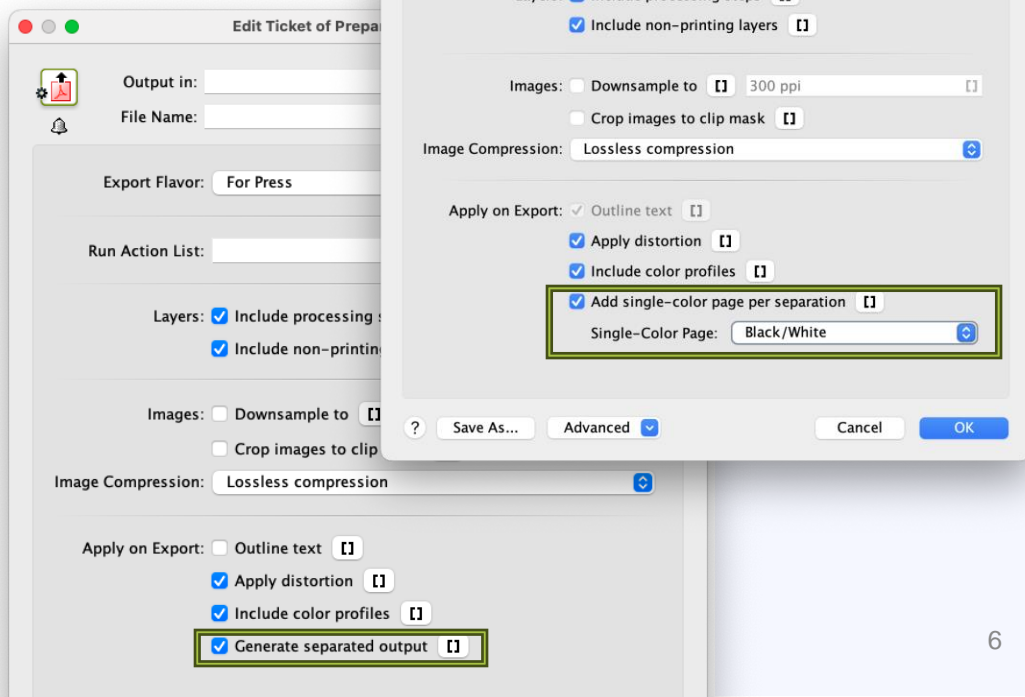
Edit Ticket of Prepar

Output in:
File Name:

Export Flavor: For Press

Run Action List:

Layers: Include processing s
Include non-printin

Images: Downsample to [ ]
Crop images to clip

Image Compression: Lossless compression

Apply on Export: Outline text [ ]
Apply distortion [ ]
Include color profiles [ ]
Generate separated output [ ]

Include non-printing layers [ ]

Images: Downsample to [ ] 300 ppi [ ]
Crop images to clip mask [ ]

Image Compression: Lossless compression

Apply on Export: Outline text [ ]
Apply distortion [ ]
Include color profiles [ ]
Add single-color page per separation [ ]
Single-Color Page: Black/White

? Save As... Advanced Cancel OK

6